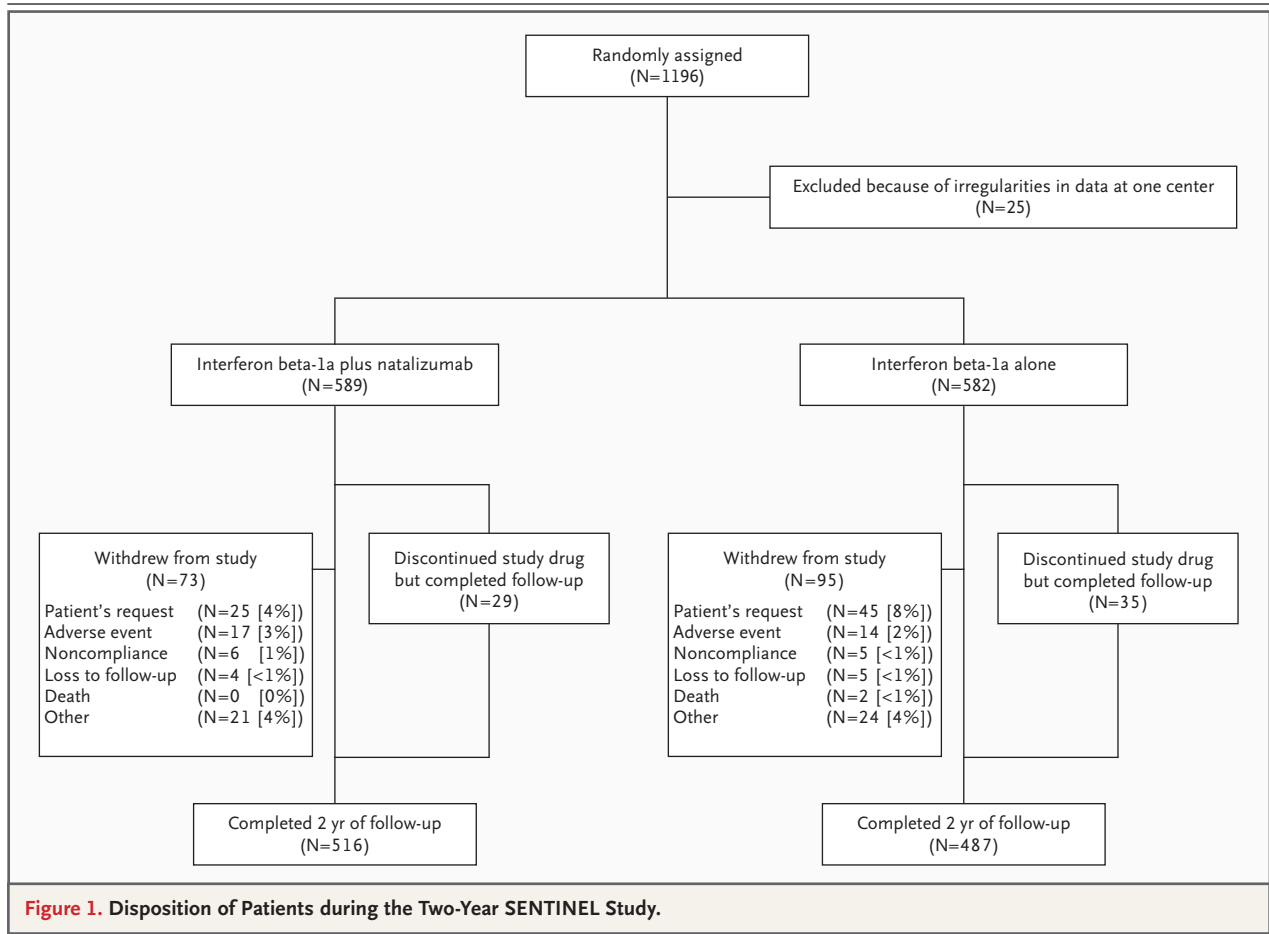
Randomly assigned
(N=1196)

Excluded because of irregularities in data at one center
(N=25)

Interferon beta-1a plus natalizumab
(N=589)

Interferon beta-1a alone
(N=582)

Withdrew from study
(N=73)
Patient's request (N=25 [4%])
Adverse event (N=17 [3%])
Noncompliance (N=6 [1%])
Loss to follow-up (N=4 [<1%])
Death (N=0 [0%])
Other (N=21 [4%])

Discontinued study drug but completed follow-up
(N=29)

Withdrew from study
(N=95)
Patient's request (N=45 [8%])
Adverse event (N=14 [2%])
Noncompliance (N=5 [<1%])
Loss to follow-up (N=5 [<1%])
Death (N=2 [<1%])
Other (N=24 [4%])

Discontinued study drug but completed follow-up
(N=35)

Completed 2 yr of follow-up
(N=516)

Completed 2 yr of follow-up
(N=487)

Figure 1. Disposition of Patients during the Two-Year SENTINEL Study.